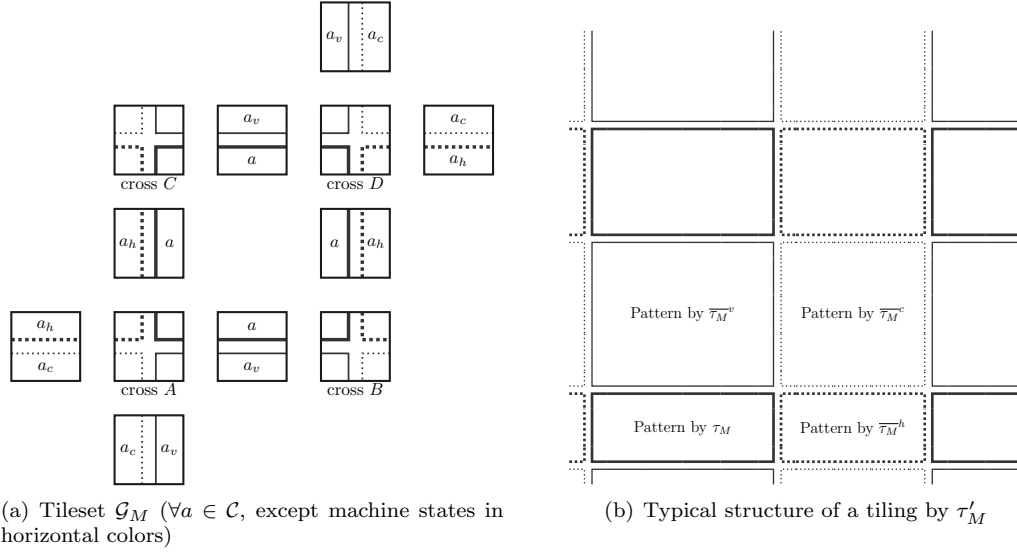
$a_v$ $a_c$

cross $C$

$a_v$

$a$

cross $D$

$a_c$

$a_h$

$a_h$ $a$

$a$ $a_h$

$a_h$

$a_c$

cross $A$

$a$

$a_v$

cross $B$

$a_c$ $a_v$

Pattern by $\overline{\tau_M}^v$

Pattern by $\overline{\tau_M}^c$

Pattern by $\tau_M$

Pattern by $\overline{\tau_M}^h$

(a) Tileset $\mathcal{G}_M$ ($\forall a \in \mathcal{C}$, except machine states in horizontal colors)

(b) Typical structure of a tiling by $\tau'_M$